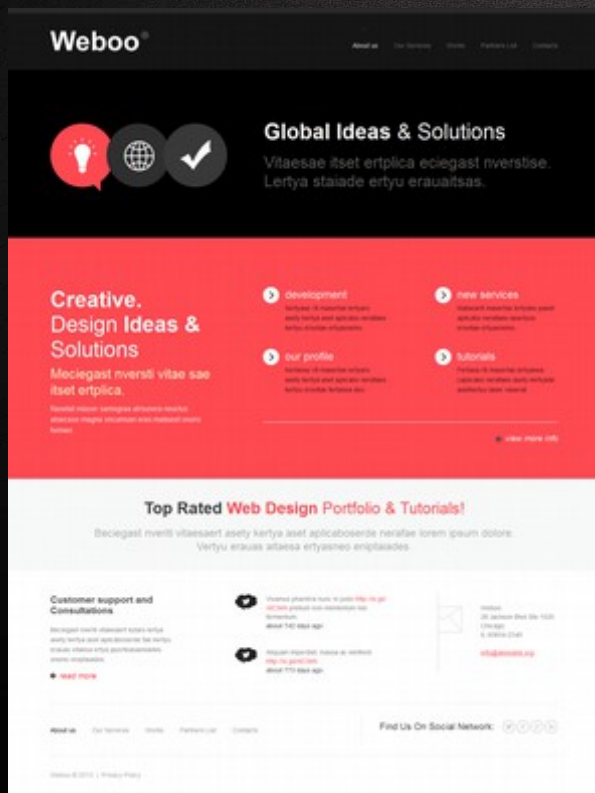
Weboo®

About us Our Services Works Partners List Contacts

Global Ideas & Solutions

Vitaesae itset ertplica eciegast nverstise. Lertya staiade ertyu erauaitsas.

Creative. Design Ideas & Solutions

Meciegast nversti vitae sae itset ertplica.

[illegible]

development

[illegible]

new services

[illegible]

our profile

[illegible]

tutorials

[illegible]

view more info

Top Rated Web Design Portfolio & Tutorials!

Beciegast nveriti vitaesaert asety kertya aset aplicaboserde neraftae lorem ipsum dolore. Vertyu erauas aitaesa ertyasneo eriptaiades.

Customer support and Consultations

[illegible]

read more

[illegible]

about 740 days ago

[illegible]

about 770 days ago

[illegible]

About us Our Services Works Partners List Contacts

Find Us On Social Network:

Weboo © 2012 | Privacy Policy